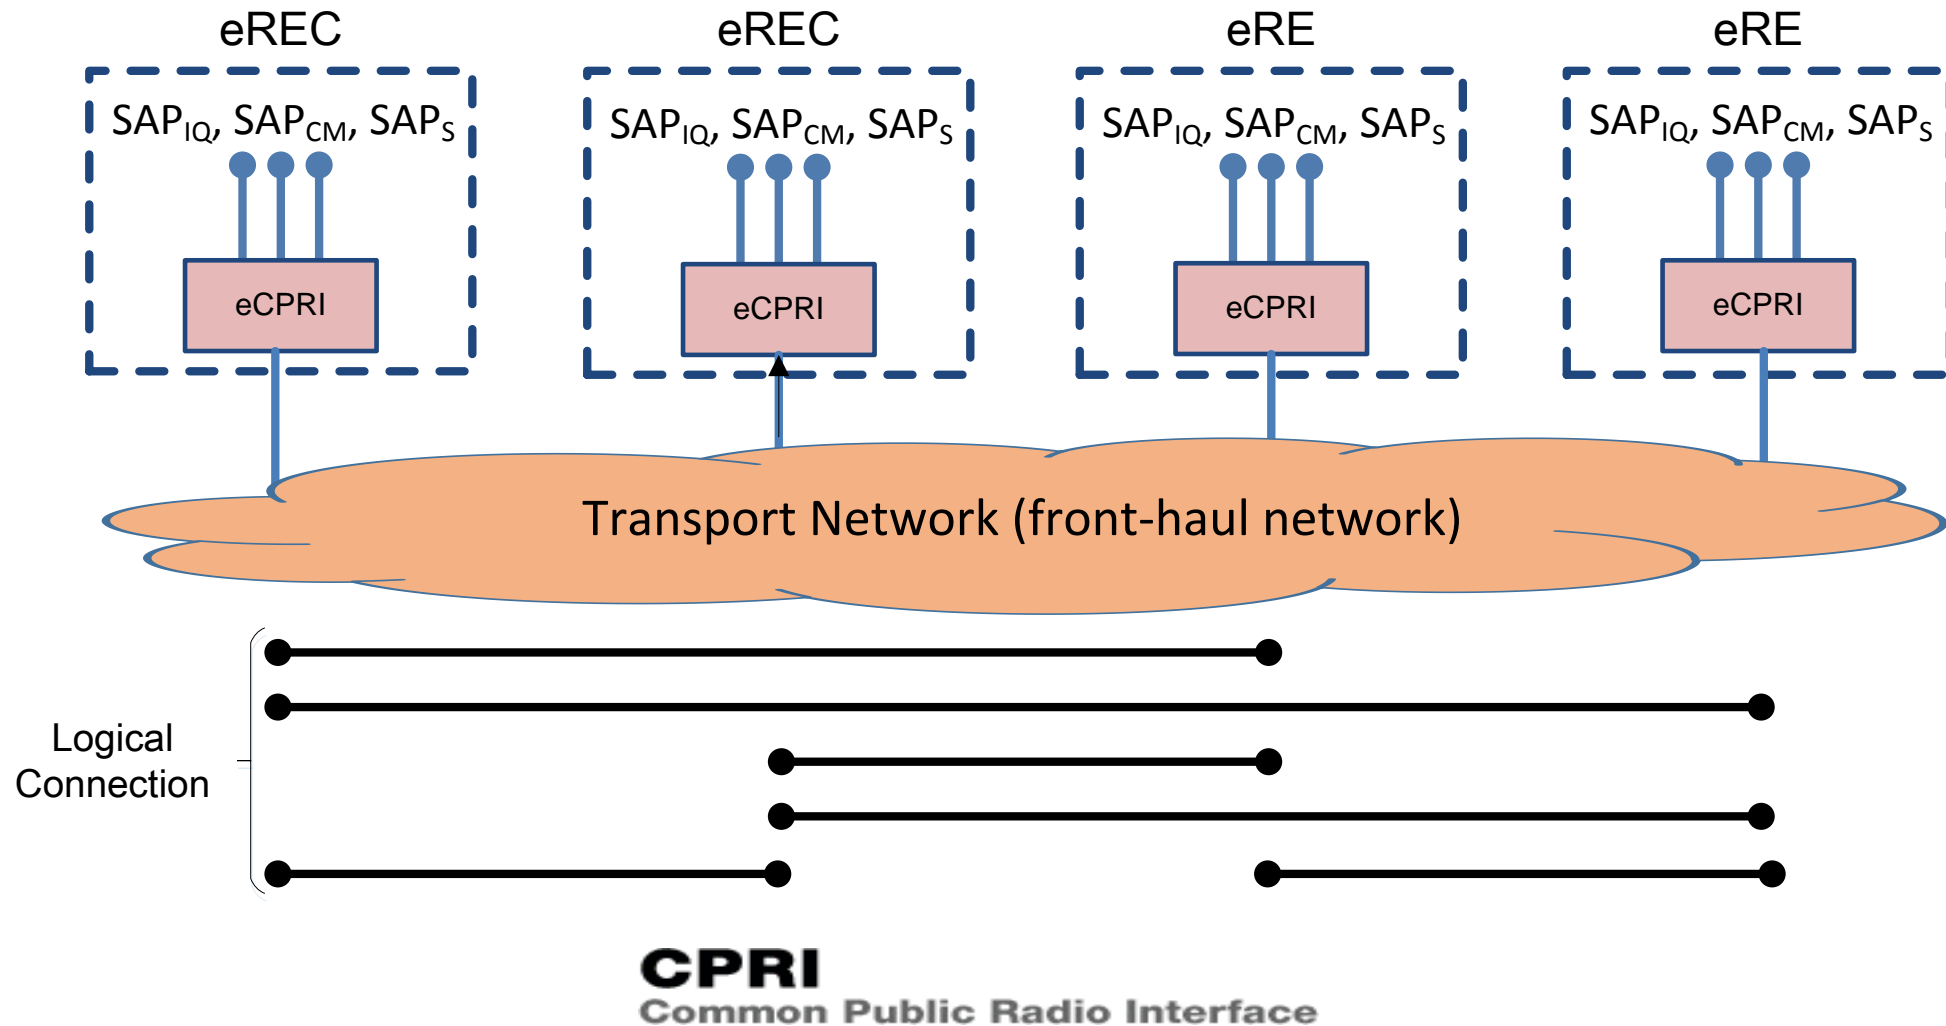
eREC

$SAP_{IQ}$, $SAP_{CM}$, $SAP_{S}$

eCPRI

eREC

$SAP_{IQ}$, $SAP_{CM}$, $SAP_{S}$

eCPRI

eRE

$SAP_{IQ}$, $SAP_{CM}$, $SAP_{S}$

eCPRI

eRE

$SAP_{IQ}$, $SAP_{CM}$, $SAP_{S}$

eCPRI

Transport Network (front-haul network)

Logical Connection

CPRI
Common Public Radio Interface